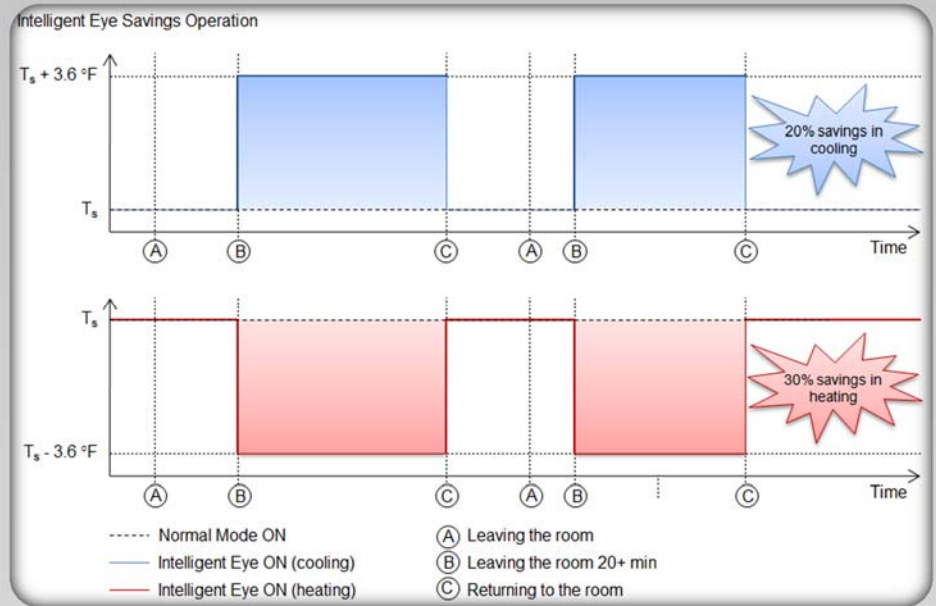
Intelligent Eye Savings Operation

$T_s$ + 3.6 °F

20% savings in cooling

$T_s$

A B C A B C Time

$T_s$

30% savings in heating

$T_s$ - 3.6 °F

A B C A B C Time

Normal Mode ON
Intelligent Eye ON (cooling)
Intelligent Eye ON (heating)

A Leaving the room
B Leaving the room 20+ min
C Returning to the room